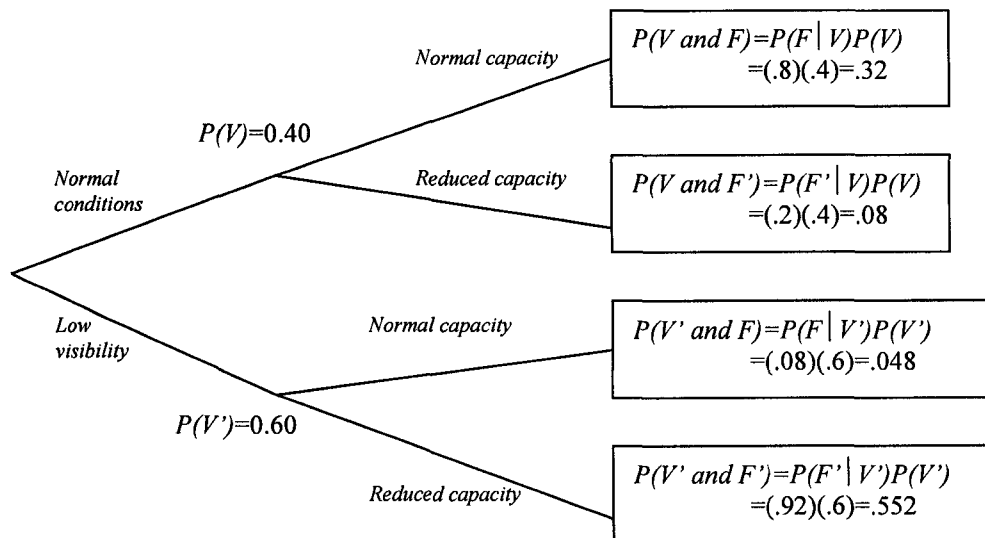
Normal conditions

$P(V)$=0.40

Normal capacity

$P(V \text{ and } F)=P(F \mid V)P(V)$
$=(.8)(.4)=.32$

Reduced capacity

$P(V \text{ and } F')=P(F' \mid V)P(V)$
$=(.2)(.4)=.08$

Low visibility

$P(V')$=0.60

Normal capacity

$P(V' \text{ and } F)=P(F \mid V')P(V')$
$=(.08)(.6)=.048$

Reduced capacity

$P(V' \text{ and } F')=P(F' \mid V')P(V')$
$=(.92)(.6)=.552$